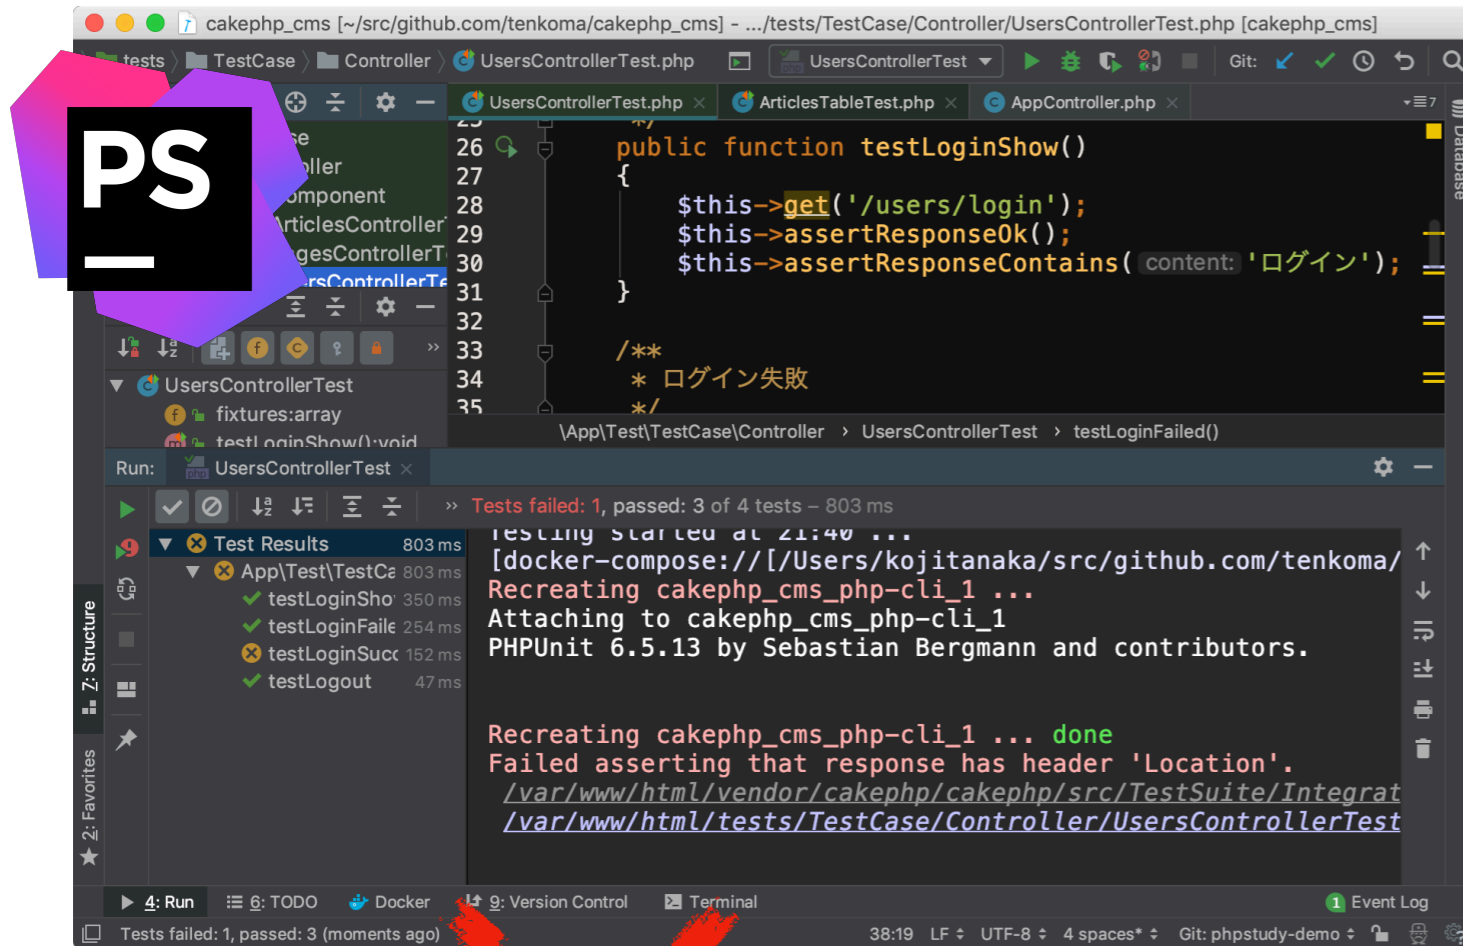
cakephp_cms [~/src/github.com/tenkoma/cakephp_cms] - .../tests/TestCase/Controller/UsersControllerTest.php [cakephp_cms]

tests 〉 TestCase 〉 Controller 〉 UsersControllerTest.php UsersControllerTest Git:

PS

UsersControllerTest.php × ArticlesTableTest.php × AppController.php ×

se
oller
omponent
ArticlesController
gesController
rsController

26 public function testLoginShow()
27 {
28 $this->get('/users/login');
29 $this->assertResponseOk();
30 $this->assertResponseContains( content: 'ログイン');
31 }
32
33 /**
34 * ログイン失敗
35 */

UsersControllerTest
fixtures:array
testLoginShow():void

\App\Test\TestCase\Controller › UsersControllerTest › testLoginFailed()

Run: UsersControllerTest ×

Tests failed: 1, passed: 3 of 4 tests – 803 ms

Test Results 803 ms
App\Test\TestCa 803 ms
testLoginSho 350 ms
testLoginFaile 254 ms
testLoginSucc 152 ms
testLogout 47 ms

[docker-compose://[/Users/kojitanaka/src/github.com/tenkoma/
Recreating cakephp_cms_php-cli_1 ...
Attaching to cakephp_cms_php-cli_1
PHPUnit 6.5.13 by Sebastian Bergmann and contributors.

Recreating cakephp_cms_php-cli_1 ... done
Failed asserting that response has header 'Location'.
/var/www/html/vendor/cakephp/cakephp/src/TestSuite/Integrat
/var/www/html/tests/TestCase/Controller/UsersControllerTest

Z: Structure 2: Favorites

4: Run 6: TODO Docker 9: Version Control Terminal 1 Event Log

Tests failed: 1, passed: 3 (moments ago) 38:19 LF UTF-8 4 spaces* Git: phpstudy-demo